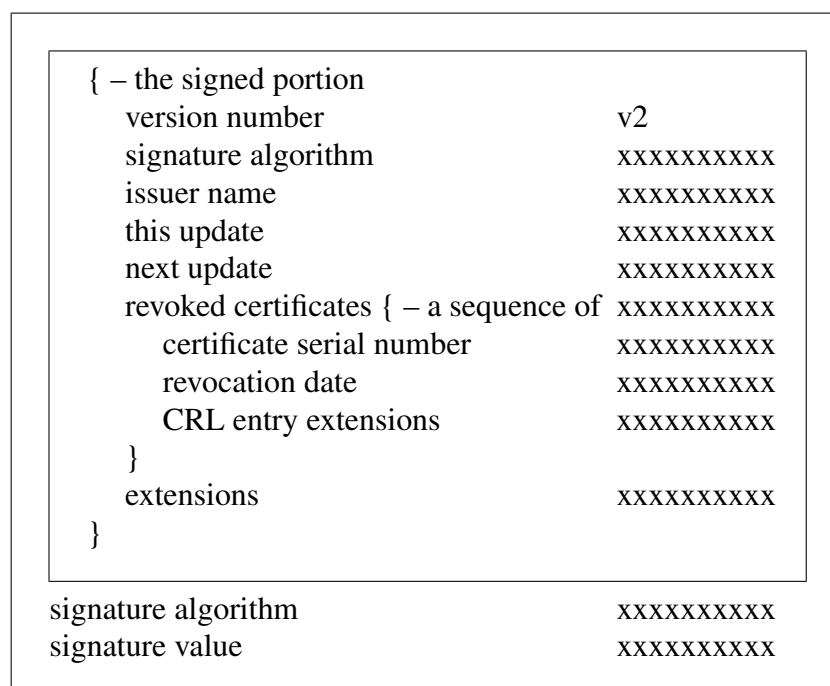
{ – the signed portion
version number v2
signature algorithm xxxxxxxxxx
issuer name xxxxxxxxxx
this update xxxxxxxxxx
next update xxxxxxxxxx
revoked certificates { – a sequence of xxxxxxxxxx
certificate serial number xxxxxxxxxx
revocation date xxxxxxxxxx
CRL entry extensions xxxxxxxxxx
}
extensions xxxxxxxxxx
}

signature algorithm xxxxxxxxxx
signature value xxxxxxxxxx